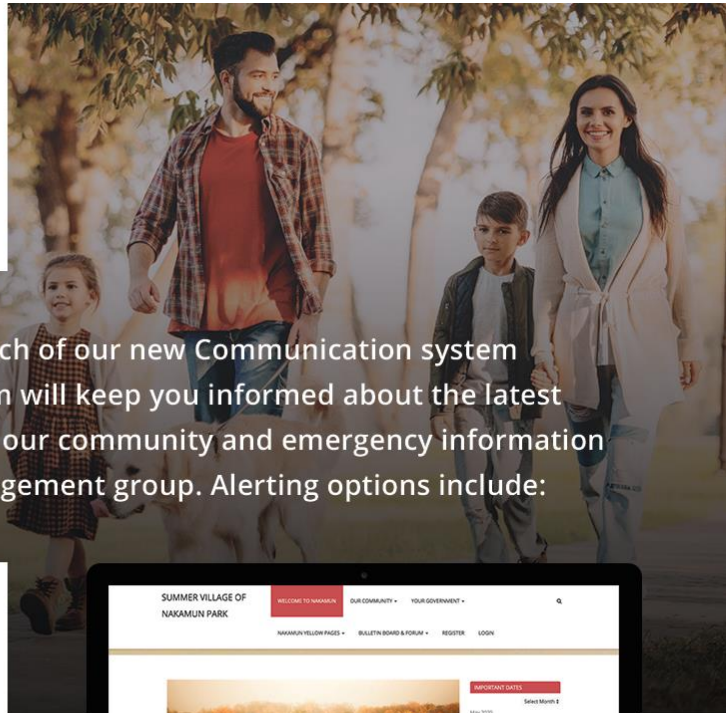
ch of our new Communication system
n will keep you informed about the latest
our community and emergency information
gement group. Alerting options include:

SUMMER VILLAGE OF NAKAMUN PARK

WELCOME TO NAKAMUN

OUR COMMUNITY ▾

YOUR GOVERNMENT ▾

NAKAMUN YELLOW PAGES ▾

BULLETIN BOARD & FORUM ▾

REGISTER

LOGIN

IMPORTANT DATES

Select Month

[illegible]